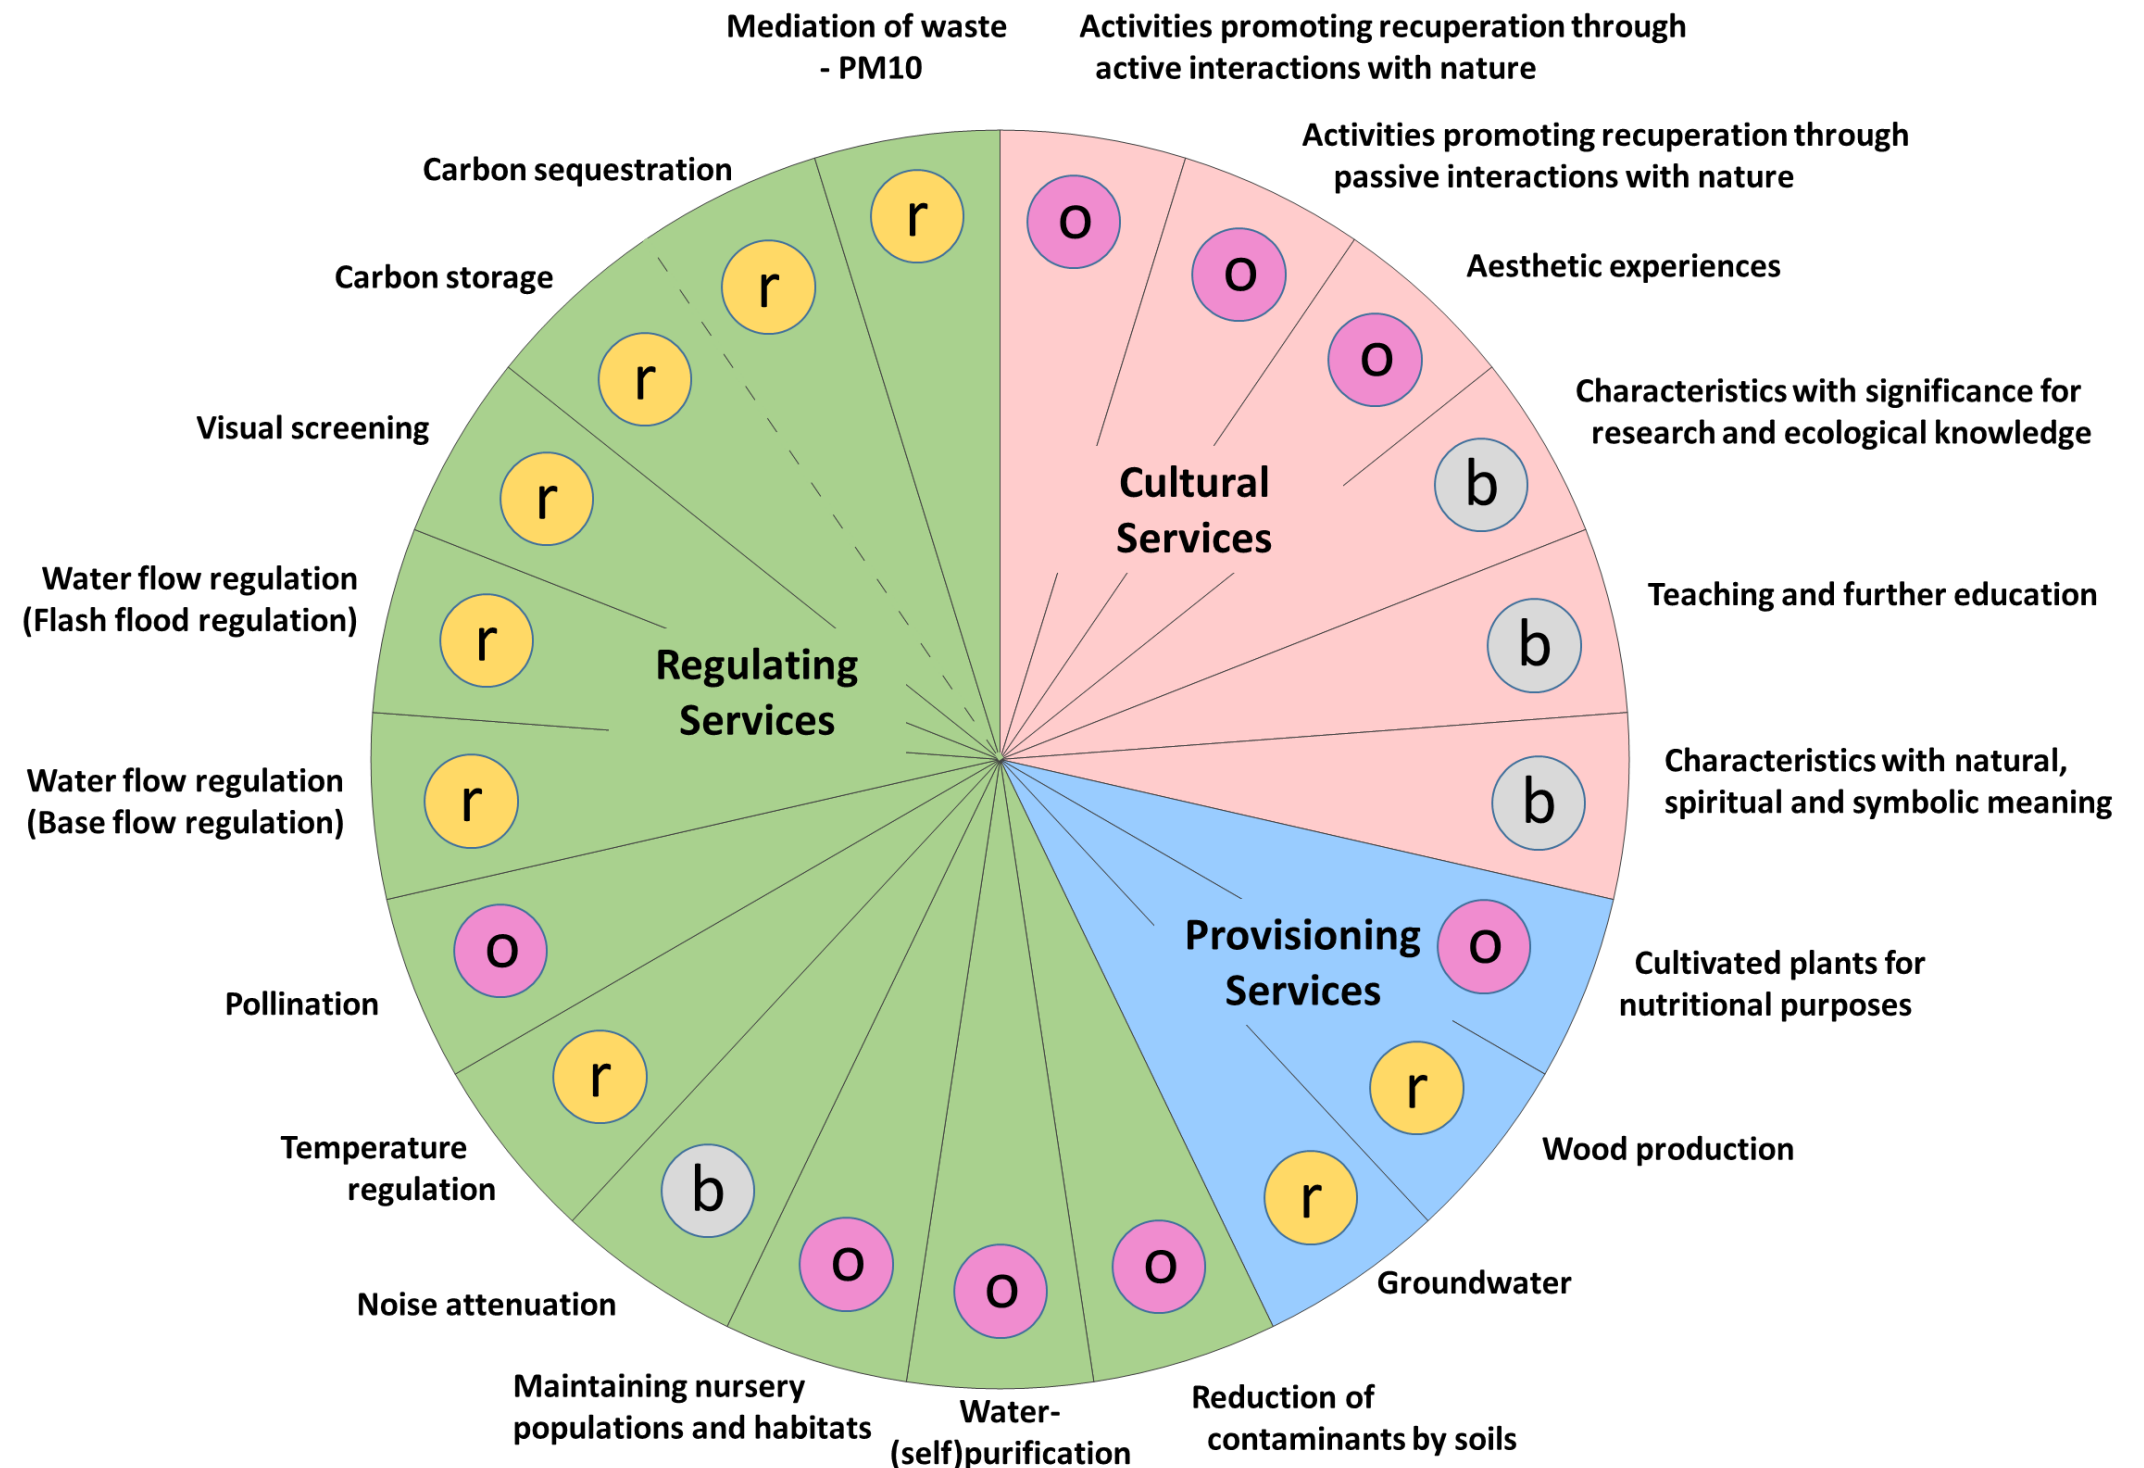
Mediation of waste - PM10

Activities promoting recuperation through active interactions with nature

Activities promoting recuperation through passive interactions with nature

Aesthetic experiences

Characteristics with significance for research and ecological knowledge

Teaching and further education

Characteristics with natural, spiritual and symbolic meaning

Cultivated plants for nutritional purposes

Wood production

Groundwater

Reduction of contaminants by soils

Water-(self)purification

Maintaining nursery populations and habitats

Noise attenuation

Temperature regulation

Pollination

Water flow regulation (Base flow regulation)

Water flow regulation (Flash flood regulation)

Visual screening

Carbon storage

Carbon sequestration

r
o
o
o
b
b
b

Cultural Services

r
r
r
r
r
r

Regulating Services

Provisioning Services

o
r
r
o
o
o
b
r
o